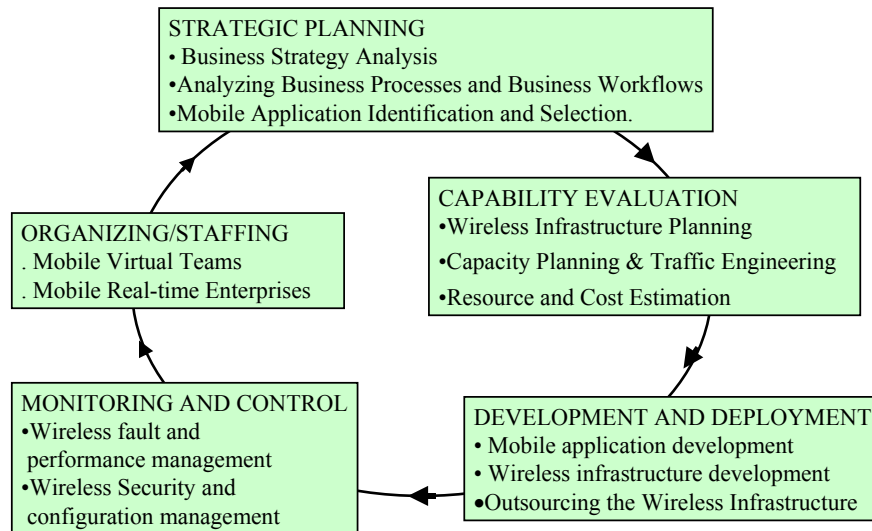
STRATEGIC PLANNING
• Business Strategy Analysis
•Analyzing Business Processes and Business Workflows
•Mobile Application Identification and Selection.

CAPABILITY EVALUATION
•Wireless Infrastructure Planning
•Capacity Planning & Traffic Engineering
•Resource and Cost Estimation

DEVELOPMENT AND DEPLOYMENT
• Mobile application development
• Wireless infrastructure development
•Outsourcing the Wireless Infrastructure

MONITORING AND CONTROL
•Wireless fault and performance management
•Wireless Security and configuration management

ORGANIZING/STAFFING
. Mobile Virtual Teams
. Mobile Real-time Enterprises